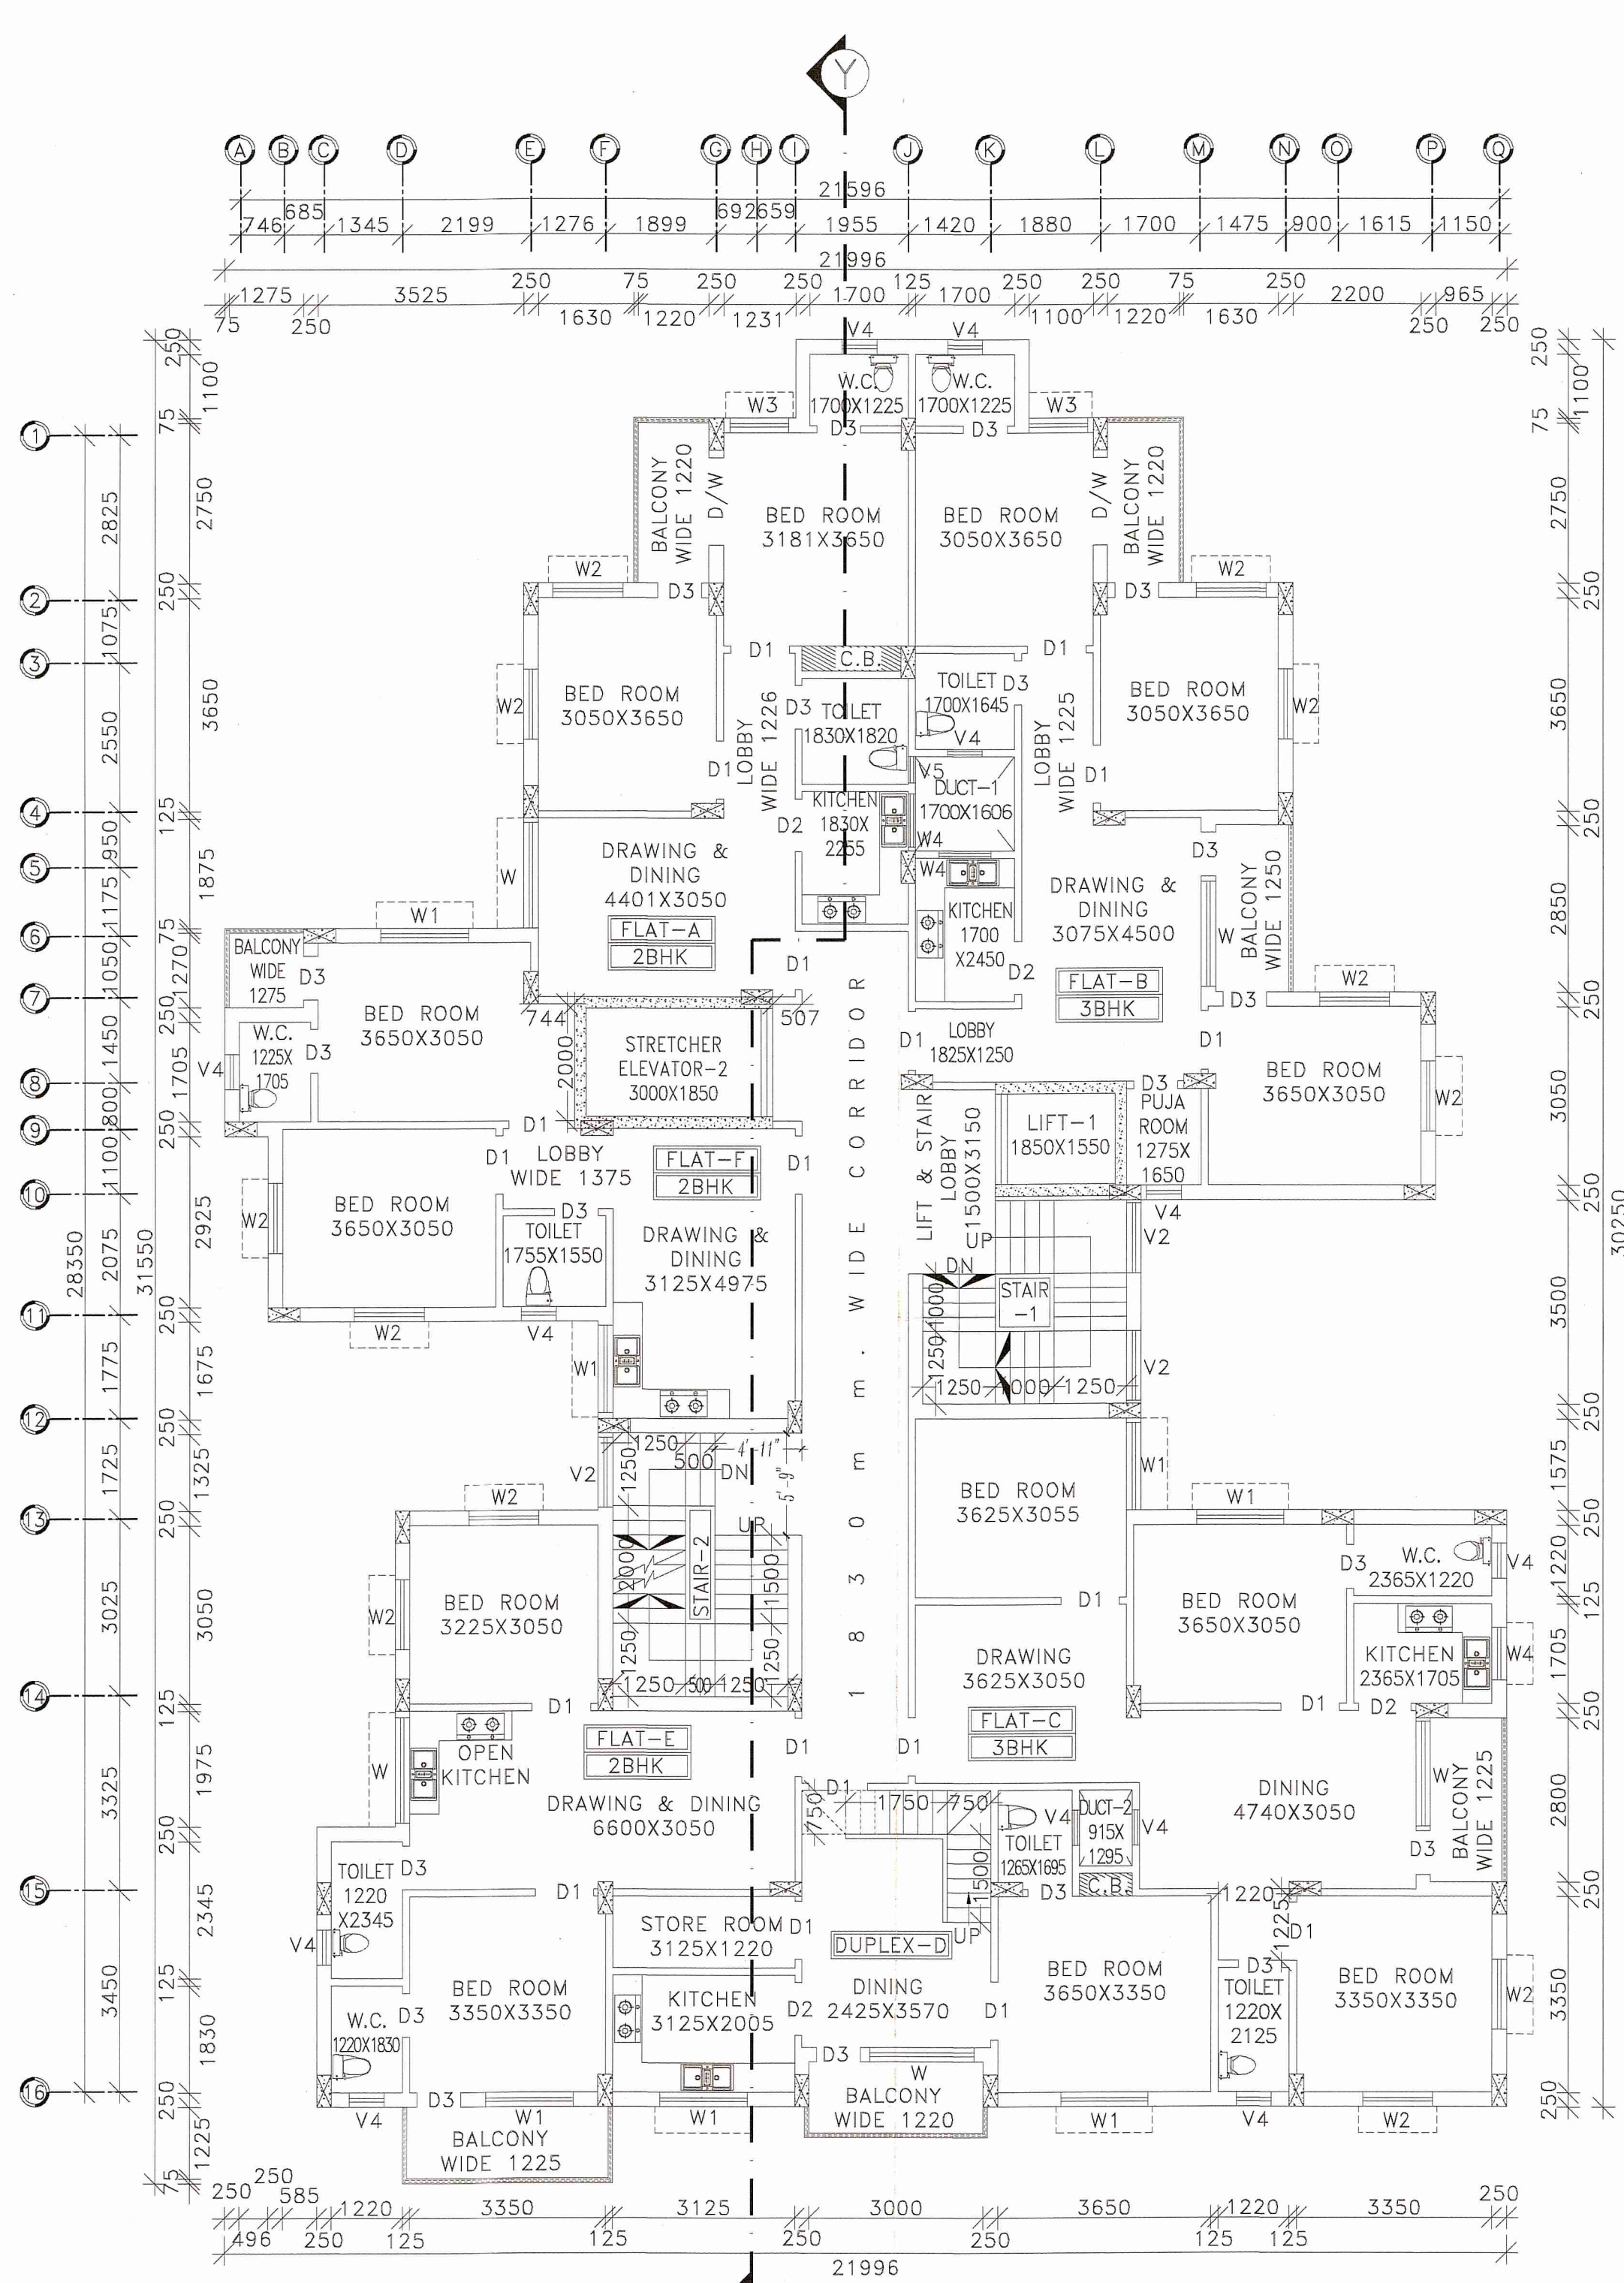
Y

A B C D E F G H I J K L M N O P Q

21596
746 685 1345 2199 1276 1899 692 659 1955 1420 1880 1700 1475 900 1615 1150
21996
1275 3525 250 75 250 250 1700 125 1700 250 250 75 250 2200 965
75 250 1630 1220 1231 1100 1220 1630 250 250

V4 V4
W.C. 1700X1225 W.C. 1700X1225
W3 D3 D3 W3
BALCONY WIDE 1220 D/W BED ROOM 3181X3650 BED ROOM 3050X3650 D/W BALCONY WIDE 1220
W2 D3 D3 W2
D1 C.B. D1
BED ROOM 3050X3650 W2 D3 TOILET 1830X1820 TOILET 1700X1645 D3 V4 BED ROOM 3050X3650 W2
LOBBY WIDE 1226 D1 LOBBY WIDE 1225 D1
V5 DUCT-1 1700X1606
KITCHEN 1830X 2255 D2 W4 W4
DRAWING & DINING 4401X3050 W
FLAT-A 2BHK
D3 DRAWING & DINING 3075X4500 BALCONY WIDE 1250 W
KITCHEN 1700 X2450 D2
FLAT-B 3BHK
W1
BALCONY WIDE 1275 D3 BED ROOM 3650X3050
W.C. 1225X 1705 D3 V4
744 507 D1 D3 W2
2000 STRETCHER ELEVATOR-2 3000X1850
D1 LOBBY 1825X1250 D1
BED ROOM 3650X3050 W2
D3 PUJA ROOM 1275X 1650
LIFT-1 1850X1550
LIFT & STAIR LOBBY 1500X3150
D1
D1 LOBBY WIDE 1375 FLAT-F 2BHK D1
BED ROOM 3650X3050 W2
D3 TOILET 1755X1550
DRAWING & DINING 3125X4975
1830 mm. WIDE CORRIDOR
V4 V2
UP DN
STAIR -1
1250 1000 1250 1000 1250
V2
W2 V4
W1
1250 500 DN 4'-11" 5'-9" 1250
V2
W2 UP
W1 BED ROOM 3625X3055
W1
BED ROOM 3225X3050 W2 STAIR-2 2000 1500 250 250
1250 500 1250
D3 W.C. 2365X1220 V4
D1 BED ROOM 3650X3050
KITCHEN 2365X1705 W4
DRAWING 3625X3050
D1 D1 D2
D1 FLAT-E 2BHK
OPEN KITCHEN W
D1 D1 FLAT-C 3BHK
DRAWING & DINING 6600X3050
D1 1750 750 750 V4 DUCT-2 915X 1295 V4
DINING 4740X3050 W
BALCONY WIDE 1225 D3
TOILET 1220 X2345 D3 TOILET 1265X1695 C.B.
D1 1500 D3 1220
V4 STORE ROOM 3125X1220 D1
DUPLEX-D UP 1225 D1
BED ROOM 3350X3350 W.C. 1220X1830 D3
KITCHEN 3125X2005 D2 DINING 2425X3570 D1
BED ROOM 3650X3350 D3 TOILET 1220X 2125
BED ROOM 3350X3350 W2
D3 W
D3 BALCONY WIDE 1220
V4 W1 W1 W1 V4 W2
BALCONY WIDE 1225

250 250 585 1220 3350 3125 3000 3650 1220 3350 250
496 250 125 125 250 250 125 125
21996

1 2 3 4 5 6 7 8 9 10 11 12 13 14 15 16
28350 31550
2825 1075 2550 950 1175 1050 1450 800 1100 2075 1775 1725 3025 3325 3450
250 1100 75 2750 250 3650 125 1875 75 270 250 1705 250 2925 250 1675 250 1325 250 3050 125 1975 250 2345 125 1830 250 1225 75

250 1100 75 2750 250 3650 250 2850 250 3050 250 3500 250 1575 250 1220 125 1705 250 2800 250 3350 250
30250